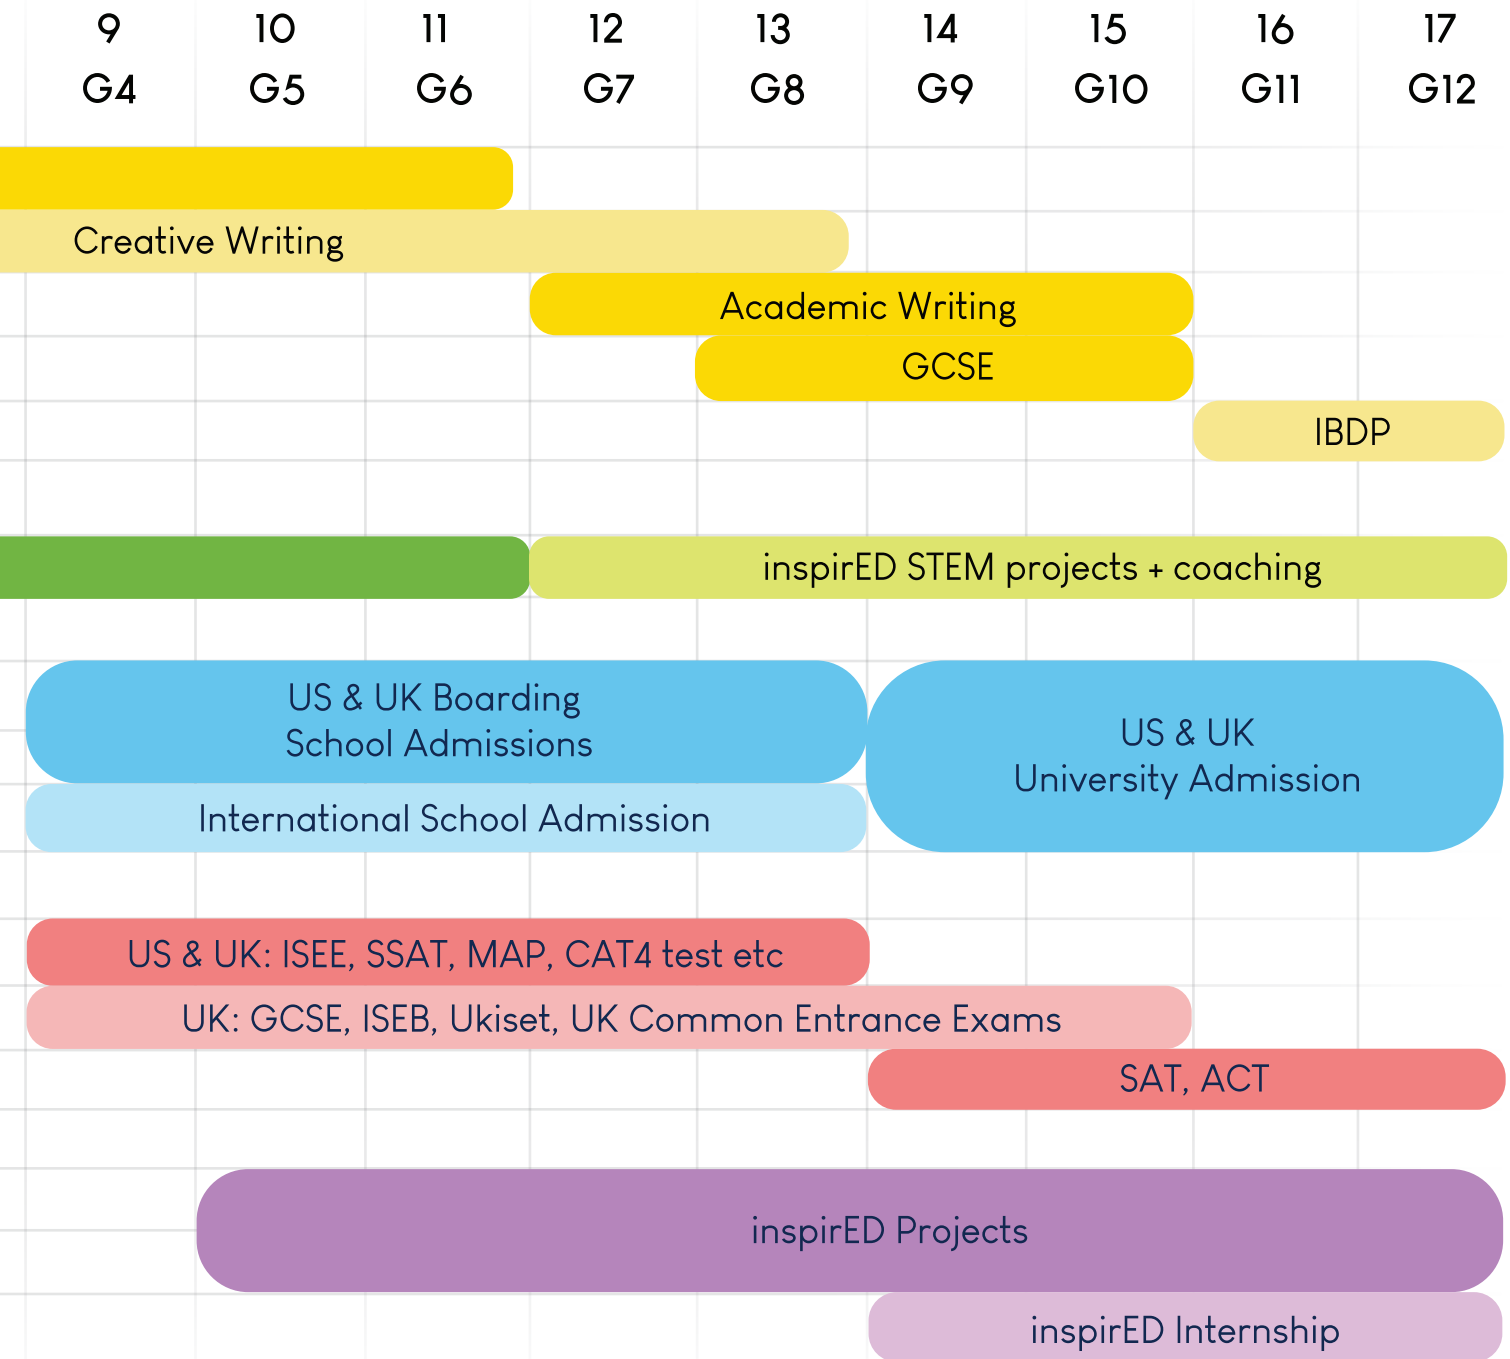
9 G4
10 G5
11 G6
12 G7
13 G8
14 G9
15 G10
16 G11
17 G12

Creative Writing

Academic Writing

GCSE

IBDP

inspirED STEM projects + coaching

US & UK Boarding School Admissions

International School Admission

US & UK University Admission

US & UK: ISEE, SSAT, MAP, CAT4 test etc

UK: GCSE, ISEB, Ukiset, UK Common Entrance Exams

SAT, ACT

inspirED Projects

inspirED Internship